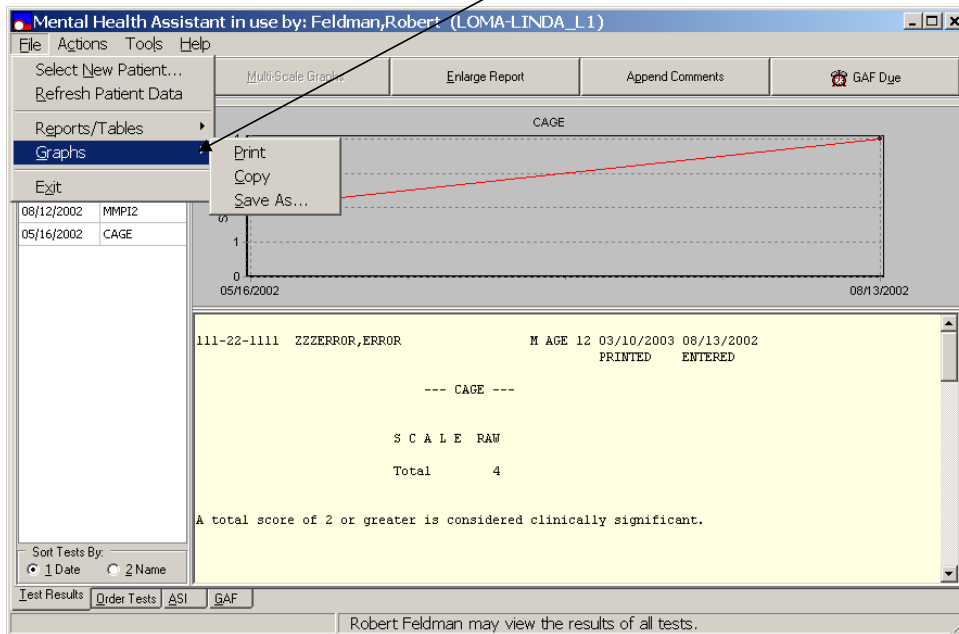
Mental Health Assistant in use by: Feldman,Robert (LOMA-LINDA_L1)

File Actions Tools Help

Select New Patient...
Refresh Patient Data
Reports/Tables
Graphs
Exit

Print
Copy
Save As...

Multi-Scale Graphs
Enlarge Report
Append Comments
GAF Due

CAGE

1
0
05/16/2002
08/13/2002

| 08/12/2002 | MMPI2 |
|---|---|
| 05/16/2002 | CAGE |

111-22-1111 ZZZERROR,ERROR M AGE 12 03/10/2003 08/13/2002
PRINTED ENTERED

--- CAGE ---

S C A L E RAW

Total 4

A total score of 2 or greater is considered clinically significant.

Sort Tests By:
1 Date 2 Name

Test Results
Order Tests
ASI
GAF

Robert Feldman may view the results of all tests.